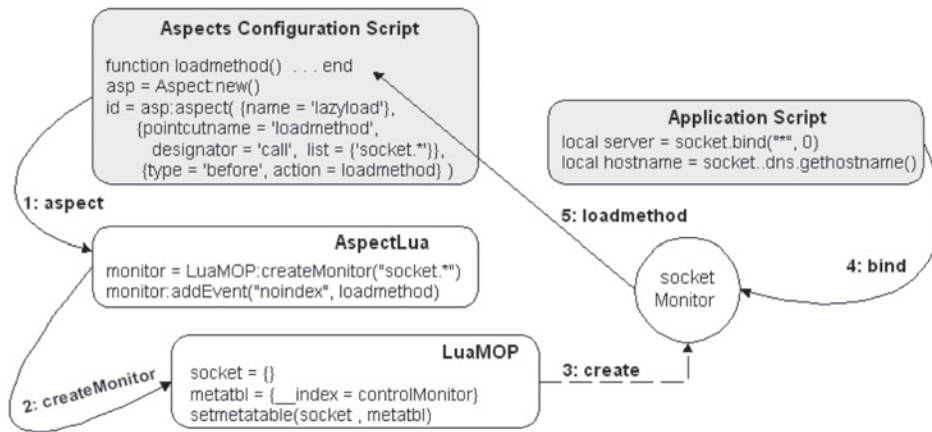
Aspects Configuration Script

function loadmethod() . . . end
asp = Aspect:new()
id = asp:aspect( {name = 'lazyload'},
{pointcutname = 'loadmethod',
designator = 'call', list = {'socket.*'}},
{type = 'before', action = loadmethod} )

Application Script

local server = socket.bind("*", 0)
local hostname = socket..dns.gethostname()

1: aspect

5: loadmethod

AspectLua

monitor = LuaMOP:createMonitor("socket.*")
monitor:addEvent("noindex", loadmethod)

socket Monitor

4: bind

LuaMOP

socket = {}
metatbl = {__index = controlMonitor}
setmetatable(socket , metatbl)

2: createMonitor

3: create